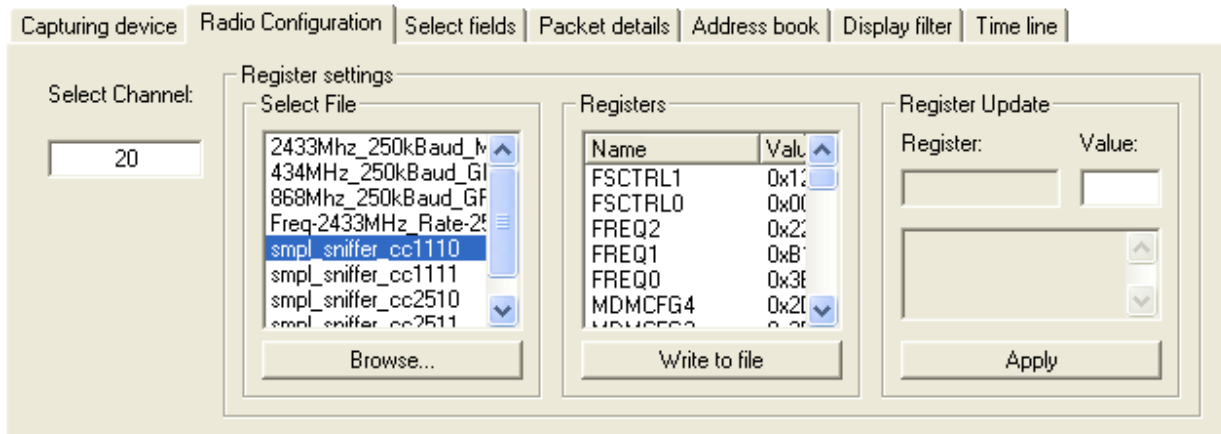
Capturing device | Radio Configuration | Select fields | Packet details | Address book | Display filter | Time line

Select Channel:

20

Register settings

Select File

2433Mhz_250kBaud_M
434MHz_250kBaud_GI
868Mhz_250kBaud_GF
Freq-2433MHz_Rate-2
smpl_sniffer_cc1110
smpl_sniffer_cc1111
smpl_sniffer_cc2510
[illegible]

Browse...

Registers

| Name | Valu |
|---|---|
| FSCTRL1 | 0x1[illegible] |
| FSCTRL0 | 0x0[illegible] |
| FREQ2 | 0x2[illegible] |
| FREQ1 | 0xB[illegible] |
| FREQ0 | 0x3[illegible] |
| MDMCFG4 | 0x2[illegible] |
| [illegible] | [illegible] |

Write to file

Register Update

Register:

Value:

Apply